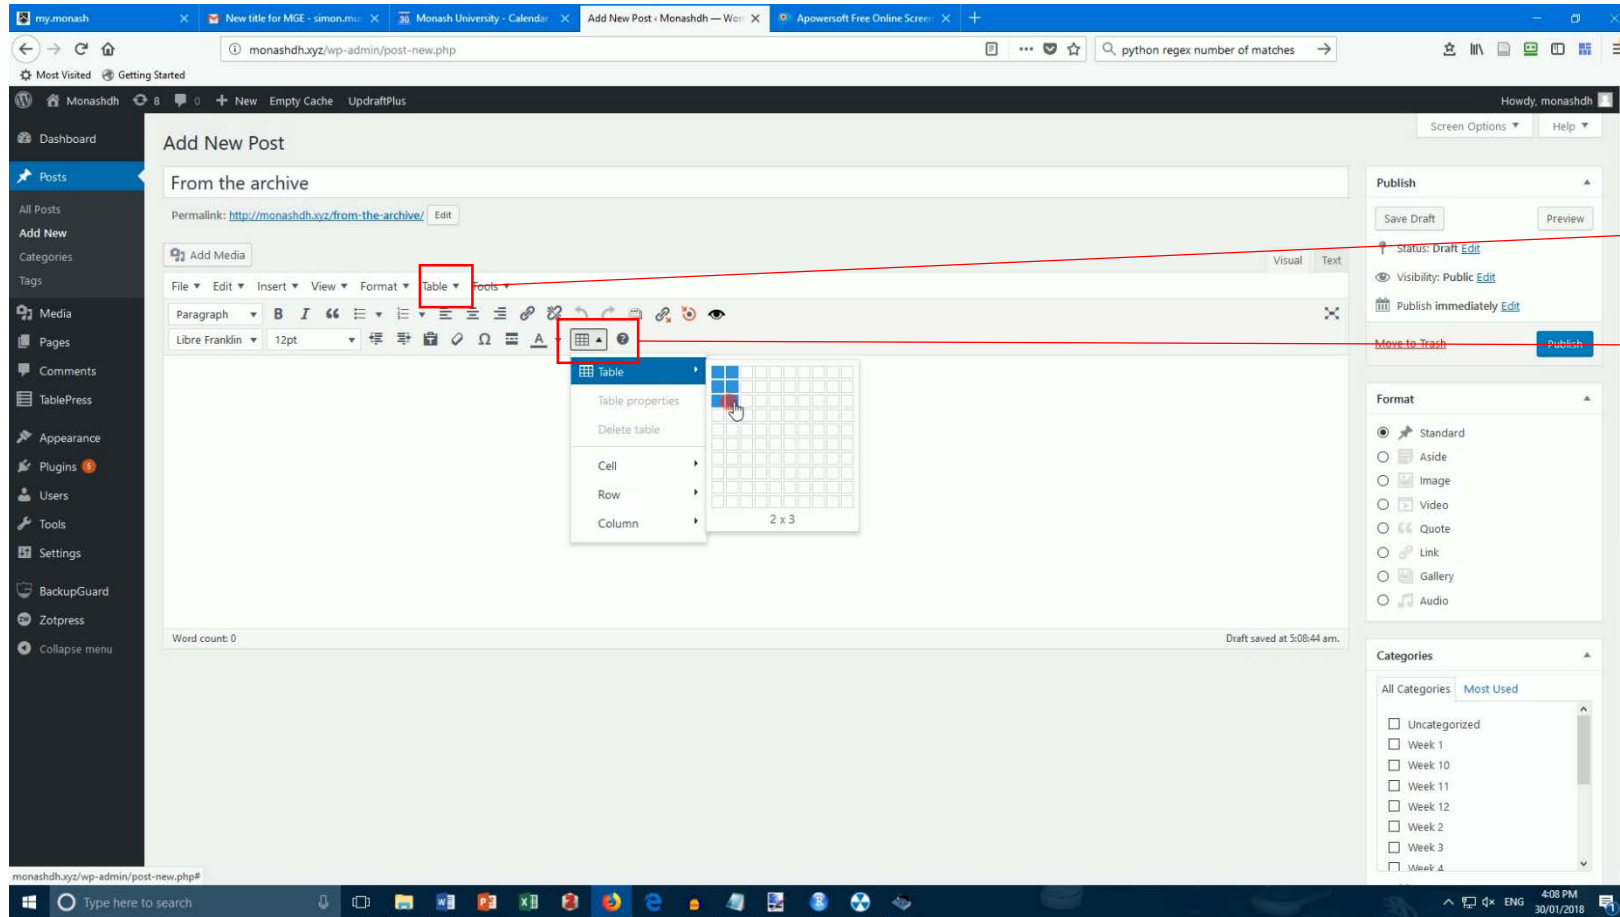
my.monash
New title for MGE - simon.mu
Monash University - Calendar
Add New Post ‹ Monashdh — Wor
Apowersoft Free Online Screen

monashdh.xyz/wp-admin/post-new.php
python regex number of matches

Most Visited Getting Started

Monashdh 8 0 New Empty Cache UpdraftPlus
Howdy, monashdh

Dashboard
Posts
All Posts
Add New
Categories
Tags
Media
Pages
Comments
TablePress
Appearance
Plugins
Users
Tools
Settings
BackupGuard
Zotpress
Collapse menu

Add New Post
Screen Options ▼ Help ▼

From the archive
Permalink: http://monashdh.xyz/from-the-archive/ Edit

Add Media
Visual Text

File ▼ Edit ▼ Insert ▼ View ▼ Format ▼ Table ▼ Tools ▼

Paragraph
Libre Franklin 12pt

Table
Table properties
Delete table
Cell
Row
Column

2 x 3

Word count: 0
Draft saved at 5:08:44 am.

Publish
Save Draft
Preview
Status: Draft Edit
Visibility: Public Edit
Publish immediately Edit
Move to Trash
Publish

Format
Standard
Aside
Image
Video
Quote
Link
Gallery
Audio

Categories
All Categories Most Used
Uncategorized
Week 1
Week 10
Week 11
Week 12
Week 2
Week 3
Week 4

monashdh.xyz/wp-admin/post-new.php#

Type here to search
ENG 4:08 PM 30/01/2018